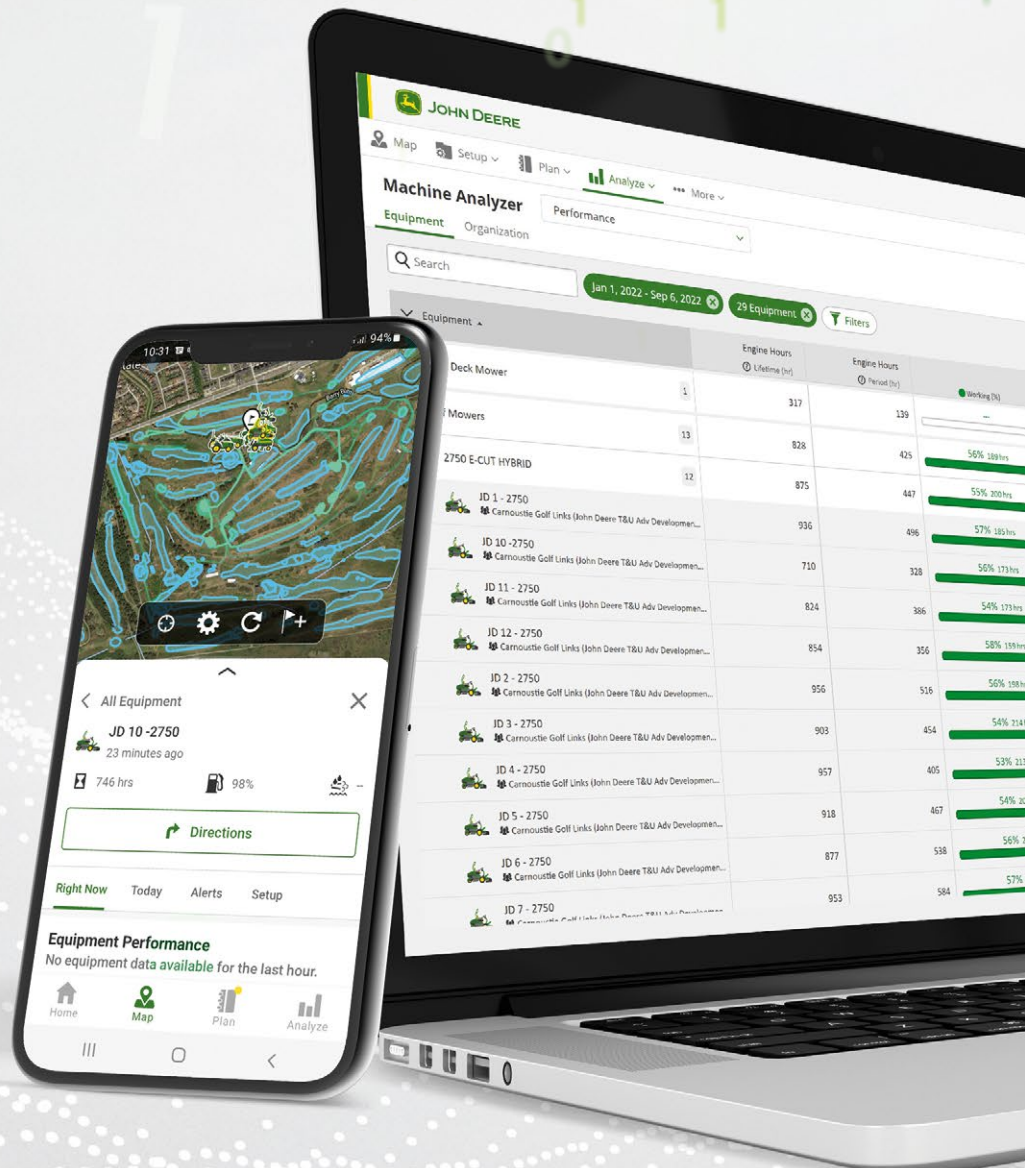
JOHN DEERE

Map Setup Plan Analyze More

Machine Analyzer
Performance
Equipment Organization

Search
Jan 1, 2022 - Sep 6, 2022
29 Equipment
Filters

Equipment

| | Engine Hours Lifetime (hr) | Engine Hours Period (hr) | Working (%) |
|---|---|---|---|
| Deck Mower 1 | 317 | 139 | – |
| Mowers 13 | 828 | 425 | 56% 189hrs |
| 2750 E-CUT HYBRID 12 | 875 | 447 | 55% 200hrs |
| JD 1 - 2750 Carnoustie Golf Links (John Deere T&U Adv Developmen... | 936 | 496 | 57% 185hrs |
| JD 10 -2750 Carnoustie Golf Links (John Deere T&U Adv Developmen... | 710 | 328 | 56% 173hrs |
| JD 11 - 2750 Carnoustie Golf Links (John Deere T&U Adv Developmen... | 824 | 386 | 54% 173hrs |
| JD 12 - 2750 Carnoustie Golf Links (John Deere T&U Adv Developmen... | 854 | 356 | 58% 159hrs |
| JD 2 - 2750 Carnoustie Golf Links (John Deere T&U Adv Developmen... | 956 | 516 | 56% 198hrs |
| JD 3 - 2750 Carnoustie Golf Links (John Deere T&U Adv Developmen... | 903 | 454 | 54% 214 |
| JD 4 - 2750 Carnoustie Golf Links (John Deere T&U Adv Developmen... | 957 | 405 | 53% 21 |
| JD 5 - 2750 Carnoustie Golf Links (John Deere T&U Adv Developmen... | 918 | 467 | 54% 2 |
| JD 6 - 2750 Carnoustie Golf Links (John Deere T&U Adv Developmen... | 877 | 538 | 56% 2 |
| JD 7 - 2750 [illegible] | 953 | 584 | 57% |

10:31 94%

All Equipment
JD 10 -2750
23 minutes ago
746 hrs 98%
Directions
Right Now Today Alerts Setup
Equipment Performance
No equipment data available for the last hour.
Home Map Plan Analyze